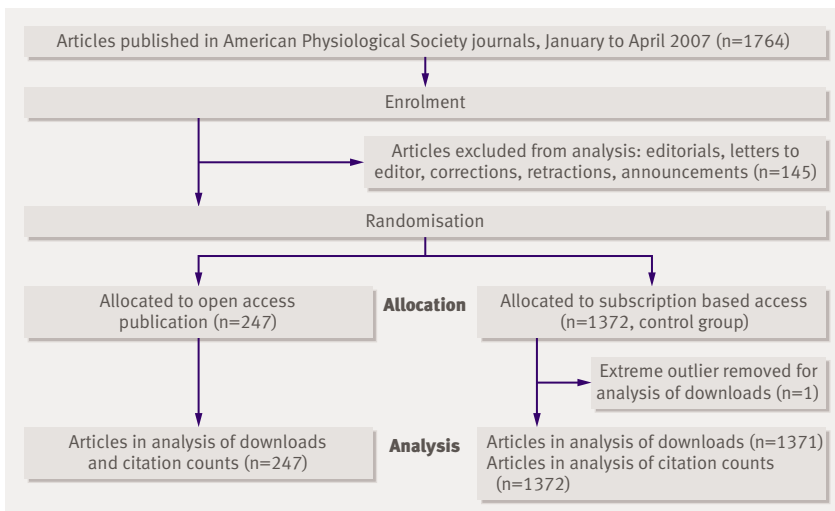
Articles published in American Physiological Society journals, January to April 2007 (n=1764)

Enrolment

Articles excluded from analysis: editorials, letters to editor, corrections, retractions, announcements (n=145)

Randomisation

Allocated to open access publication (n=247)

Allocation

Allocated to subscription based access (n=1372, control group)

Extreme outlier removed for analysis of downloads (n=1)

Articles in analysis of downloads and citation counts (n=247)

Analysis

Articles in analysis of downloads (n=1371)
Articles in analysis of citation counts (n=1372)